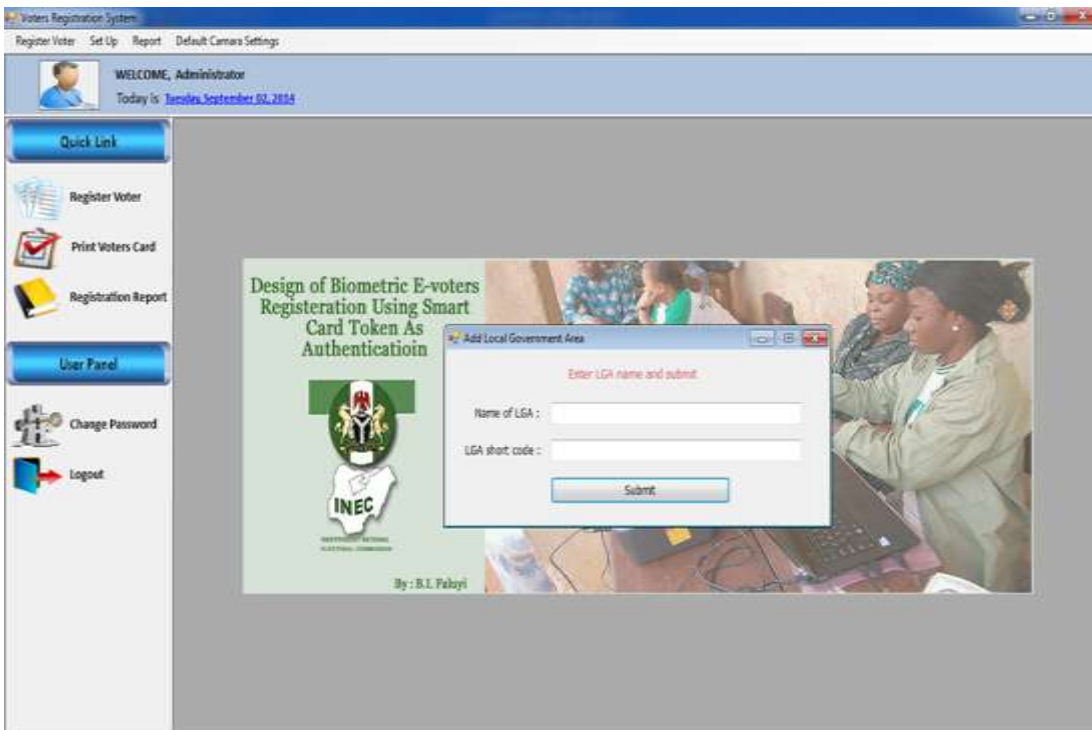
Voters Registration System

Register Voter Set Up Report Default Camara Settings

WELCOME, Administrator
Today is Tuesday, September 02, 2014

Quick Link

Register Voter

Print Voters Card

Registration Report

User Panel

Change Password

Logout

Design of Biometric E-voters Registeration Using Smart Card Token As Authenticatioin

INEC

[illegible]

By : B.I. Faluyi

Add Local Government Area

Enter LGA name and submit

Name of LGA :

LGA short code :

Submit